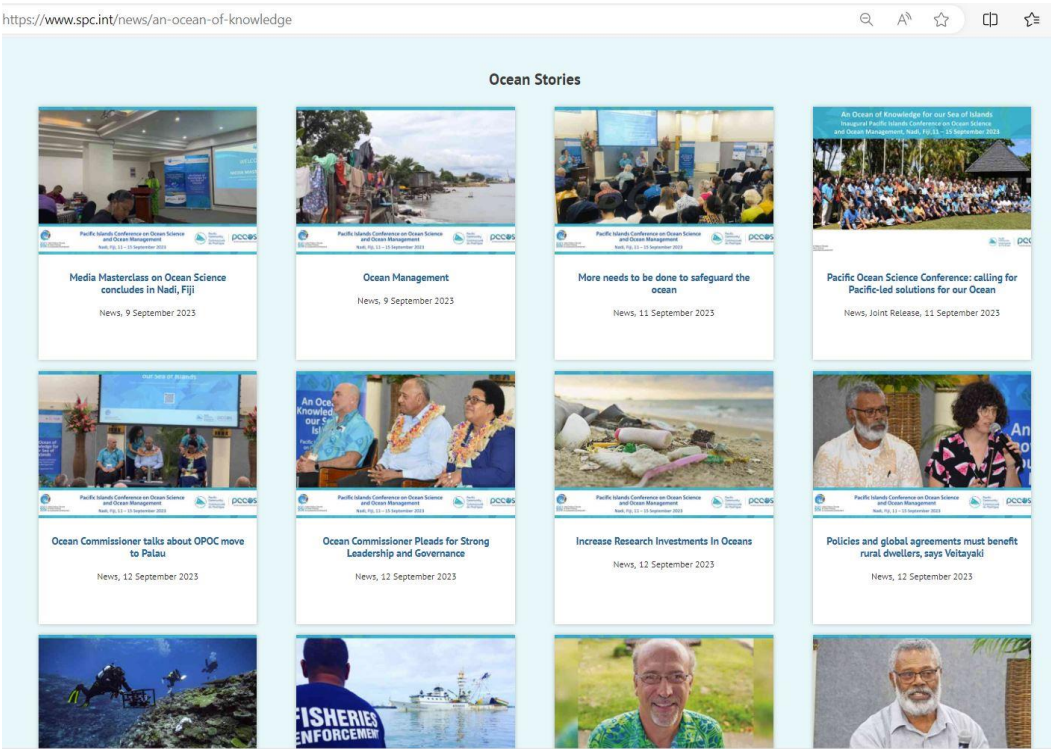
https://www.spc.int/news/an-ocean-of-knowledge

Ocean Stories

Pacific Islands Conference on Ocean Science and Ocean Management
Nadi, Fiji, 11 – 15 September 2023
pccos

Media Masterclass on Ocean Science concludes in Nadi, Fiji

News, 9 September 2023

Pacific Islands Conference on Ocean Science and Ocean Management
Nadi, Fiji, 11 – 15 September 2023
pccos

Ocean Management

News, 9 September 2023

Pacific Islands Conference on Ocean Science and Ocean Management
Nadi, Fiji, 11 – 15 September 2023
pccos

More needs to be done to safeguard the ocean

News, 11 September 2023

An Ocean of Knowledge for our Sea of Islands
Inaugural Pacific Islands Conference on Ocean Science and Ocean Management, Nadi, Fiji, 11 – 15 September 2023

Pacific Ocean Science Conference: calling for Pacific-led solutions for our Ocean

News, Joint Release, 11 September 2023

Pacific Islands Conference on Ocean Science and Ocean Management
Nadi, Fiji, 11 – 15 September 2023
pccos

Ocean Commissioner talks about OPOC move to Palau

News, 12 September 2023

An Ocean of Knowledge for our Sea of Islands
Pacific Islands Conference on Ocean Science and Ocean Management
Nadi, Fiji, 11 – 15 September 2023
pccos

Ocean Commissioner Pleads for Strong Leadership and Governance

News, 12 September 2023

Pacific Islands Conference on Ocean Science and Ocean Management
Nadi, Fiji, 11 – 15 September 2023
pccos

Increase Research Investments In Oceans

News, 12 September 2023

Pacific Islands Conference on Ocean Science and Ocean Management
Nadi, Fiji, 11 – 15 September 2023
pccos

Policies and global agreements must benefit rural dwellers, says Veitayaki

News, 12 September 2023

FISHERIES ENFORCEMENT